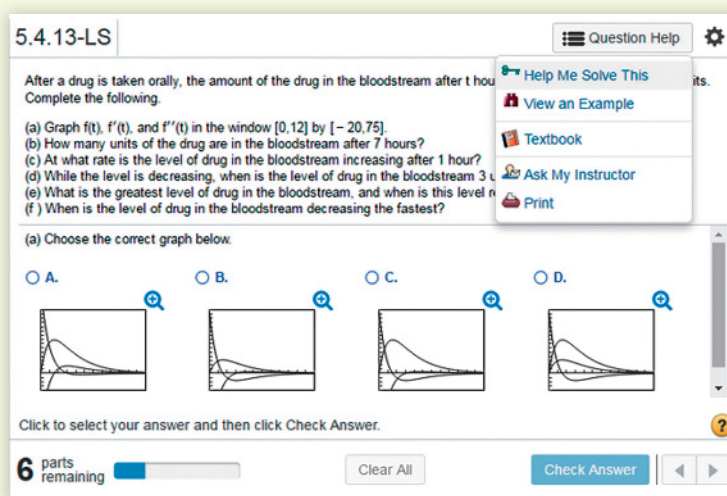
5.4.13-LS

Question Help

After a drug is taken orally, the amount of the drug in the bloodstream after t hou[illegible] its. Complete the following.

Help Me Solve This
View an Example
Textbook
Ask My Instructor
Print

(a) Graph f(t), f′(t), and f″(t) in the window [0,12] by [− 20,75].
(b) How many units of the drug are in the bloodstream after 7 hours?
(c) At what rate is the level of drug in the bloodstream increasing after 1 hour?
(d) While the level is decreasing, when is the level of drug in the bloodstream 3 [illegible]
(e) What is the greatest level of drug in the bloodstream, and when is this level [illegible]
(f ) When is the level of drug in the bloodstream decreasing the fastest?

(a) Choose the correct graph below.

A.
B.
C.
D.

Click to select your answer and then click Check Answer.

6 parts remaining

Clear All

Check Answer